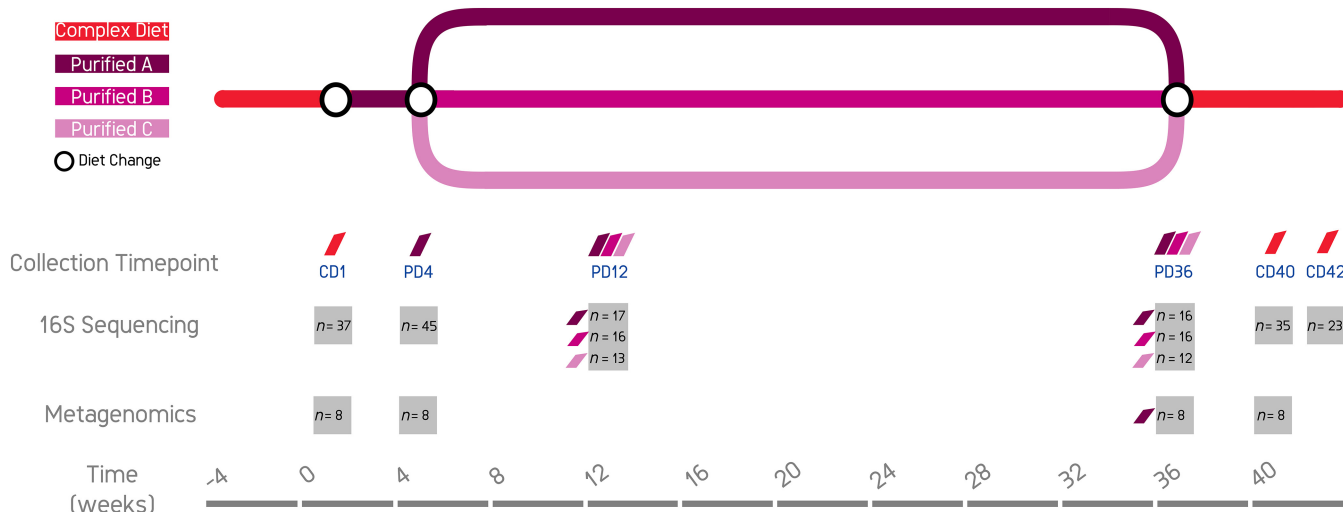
Complex Diet
Purified A
Purified B
Purified C
Diet Change

Collection Timepoint
CD1
PD4
PD12
PD36
CD40
CD42

16S Sequencing
$n = 37$
$n = 45$
$n = 17$
$n = 16$
$n = 13$
$n = 16$
$n = 16$
$n = 12$
$n = 35$
$n = 23$

Metagenomics
$n = 8$
$n = 8$
$n = 8$
$n = 8$

Time (weeks)
-4
0
4
8
12
16
20
24
28
32
36
40